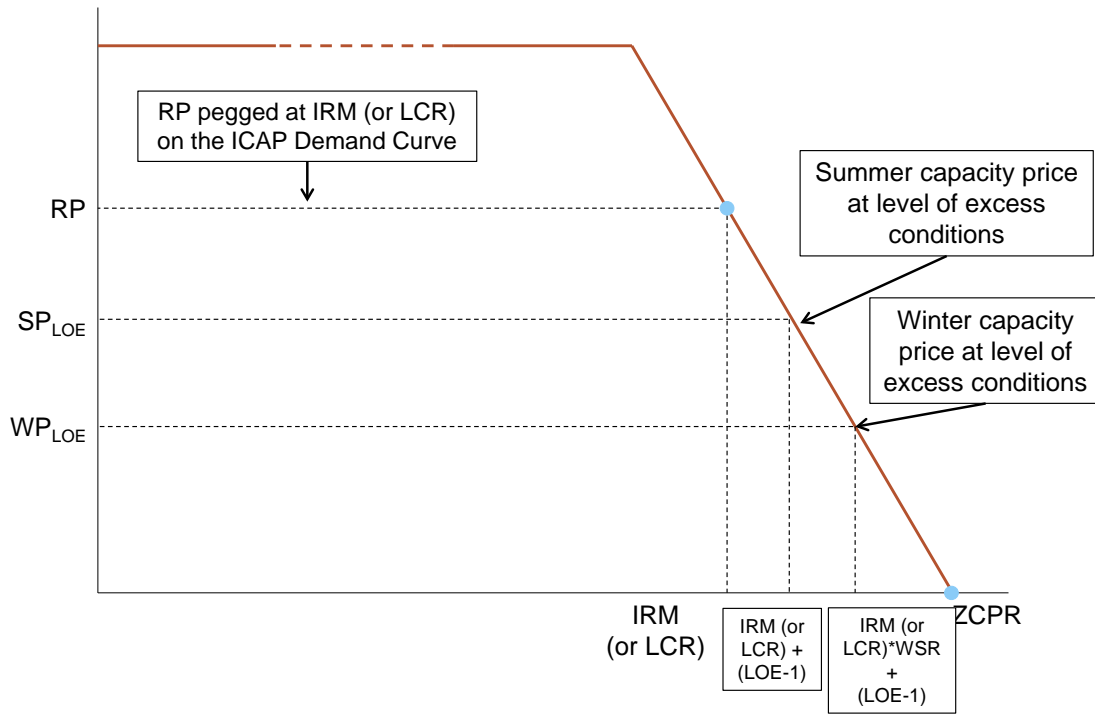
RP pegged at IRM (or LCR) on the ICAP Demand Curve

Summer capacity price at level of excess conditions

Winter capacity price at level of excess conditions

RP

$SP_{LOE}$

$WP_{LOE}$

IRM (or LCR)

IRM (or LCR) + (LOE-1)

IRM (or LCR)*WSR + (LOE-1)

ZCPR